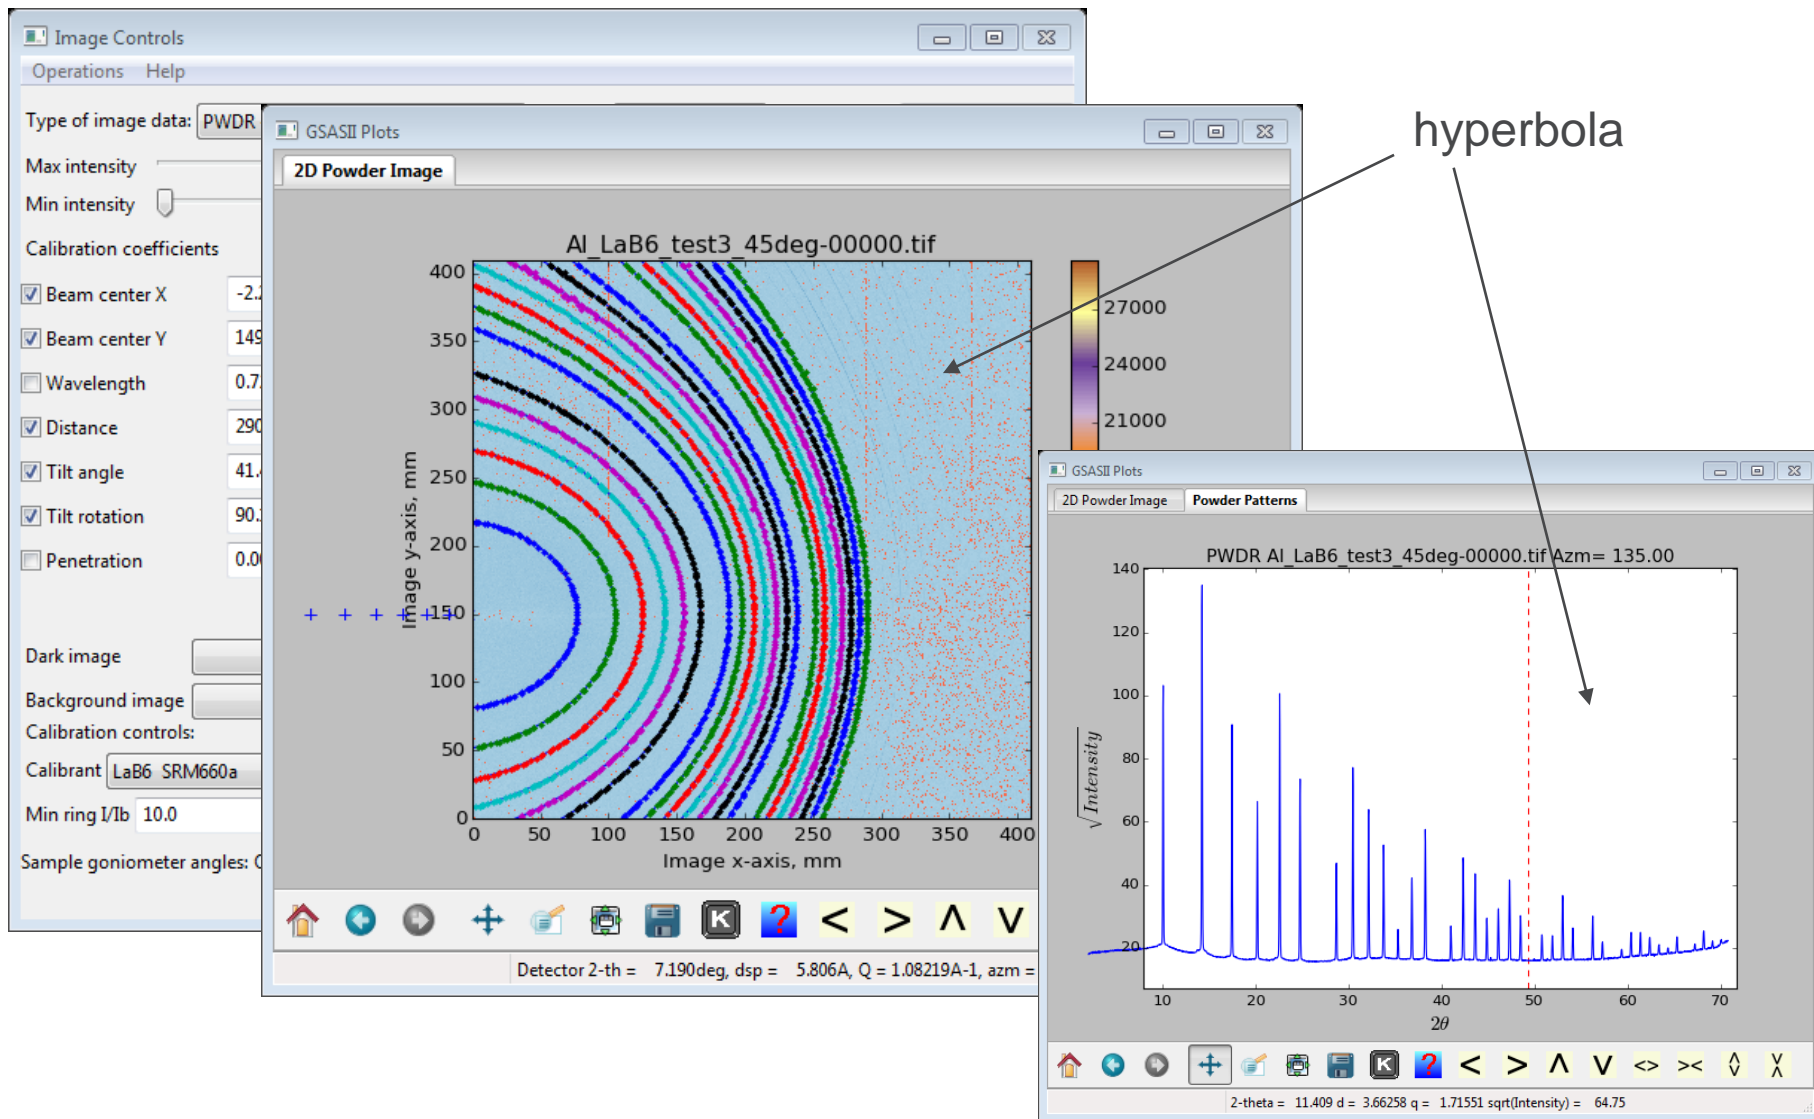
Image Controls

Operations Help

Type of image data: PWDR

Max intensity

Min intensity

Calibration coefficients

Beam center X -2.

Beam center Y 149

Wavelength 0.7

Distance 290

Tilt angle 41.

Tilt rotation 90.

Penetration 0.0

Dark image

Background image

Calibration controls:

Calibrant LaB6 SRM660a

Min ring I/Ib 10.0

Sample goniometer angles: (

GSASII Plots

2D Powder Image

Al_LaB6_test3_45deg-00000.tif

400 350 300 250 200 150 100 50 0

Image y-axis, mm

0 50 100 150 200 250 300 350 400

Image x-axis, mm

27000

24000

21000

< > Λ V

Detector 2-th = 7.190deg, dsp = 5.806A, Q = 1.08219A-1, azm =

hyperbola

GSASII Plots

2D Powder Image Powder Patterns

PWDR Al_LaB6_test3_45deg-00000.tif Azm= 135.00

140 120 100 80 60 40 20

$\sqrt{Intensity}$

10 20 30 40 50 60 70

$2\theta$

< > Λ V <> >< ◊ X

2-theta = 11.409 d = 3.66258 q = 1.71551 sqrt(Intensity) = 64.75